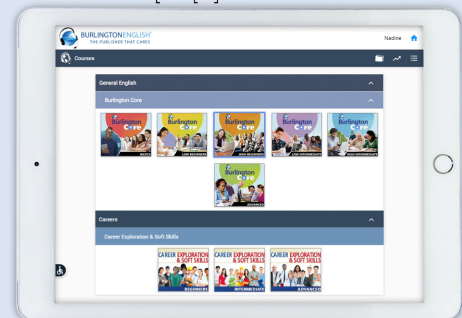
BURLINGTONENGLISH
THE PUBLISHER THAT CARES

Nadine

Courses

General English

Burlington Core

Burlington Core
BASIC

Burlington Core
LOW BEGINNERS

Burlington Core
HIGH BEGINNERS

Burlington Core
LOW INTERMEDIATE

Burlington Core
HIGH INTERMEDIATE

Burlington Core
ADVANCED

Careers

Career Exploration & Soft Skills

CAREER EXPLORATION & SOFT SKILLS
BEGINNERS

CAREER EXPLORATION & SOFT SKILLS
INTERMEDIATE

CAREER EXPLORATION & SOFT SKILLS
ADVANCED